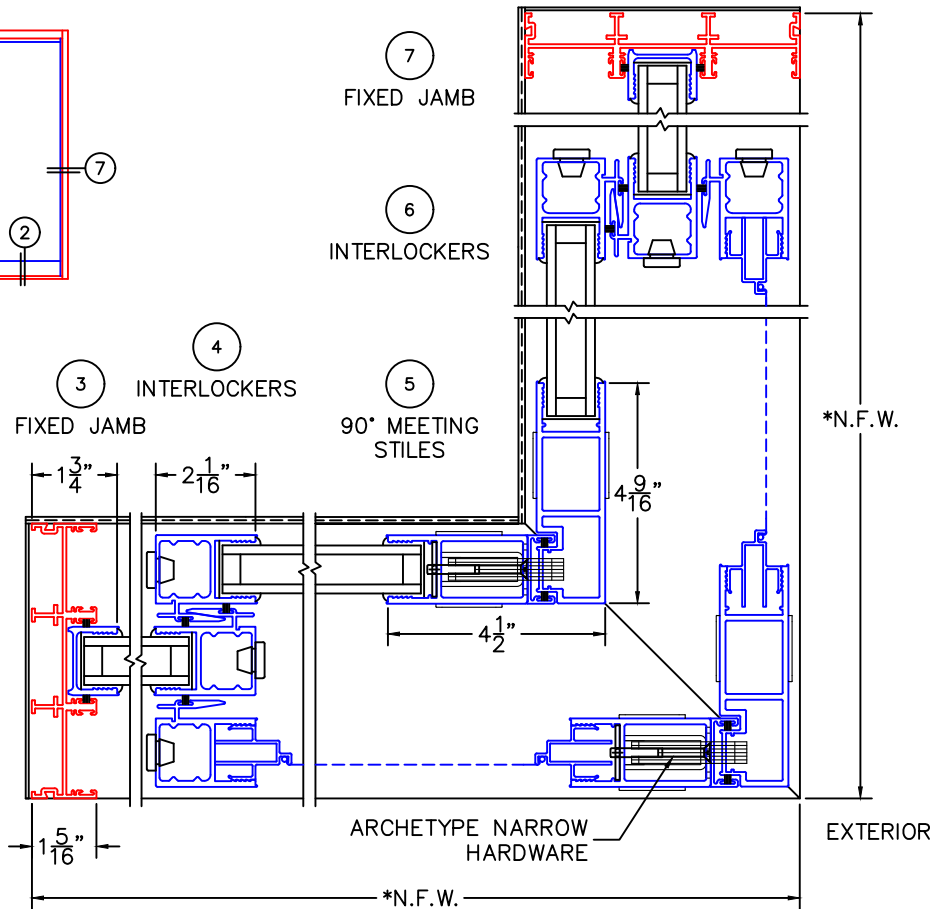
7
FIXED JAMB

7

6
INTERLOCKERS

2

4
INTERLOCKERS

3
FIXED JAMB

5
90° MEETING STILES

*N.F.W.

$1\frac{3}{4}$"

$2\frac{1}{16}$"

$4\frac{9}{16}$"

$4\frac{1}{2}$"

$1\frac{5}{16}$"

ARCHETYPE NARROW HARDWARE

EXTERIOR

*N.F.W.